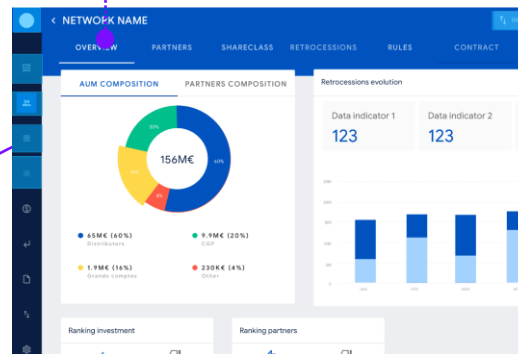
NETWORK NAME

OVERVIEW PARTNERS SHARECLASS RETROCESSIONS RULES CONTRACT

AUM COMPOSITION PARTNERS COMPOSITION

156M€

60%

20%

16%

65M€ (60%)
Distributors

9.9M€ (20%)
CGP

1.9M€ (16%)
Grands comptes

230K€ (4%)
Other

Retrocessions evolution

Data indicator 1
123

Data indicator 2
123

Ranking investment

Ranking partners